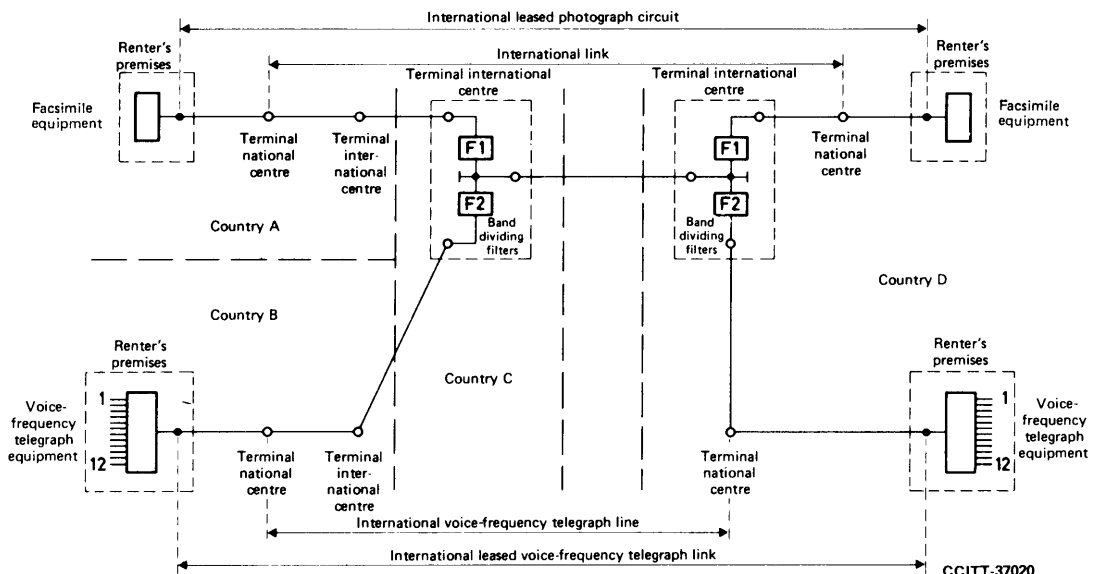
International leased photograph circuit

International link

Renter's premises

Facsimile equipment

Terminal national centre

Terminal international centre

Terminal international centre

F1

F2

Band dividing filters

Terminal international centre

F1

F2

Band dividing filters

Terminal national centre

Renter's premises

Facsimile equipment

Country A

Country B

Country C

Country D

Renter's premises

Voice-frequency telegraph equipment

1

12

Terminal national centre

Terminal international centre

Terminal national centre

Renter's premises

1

12

Voice-frequency telegraph equipment

International voice-frequency telegraph line

International leased voice-frequency telegraph link

CCITT-37020